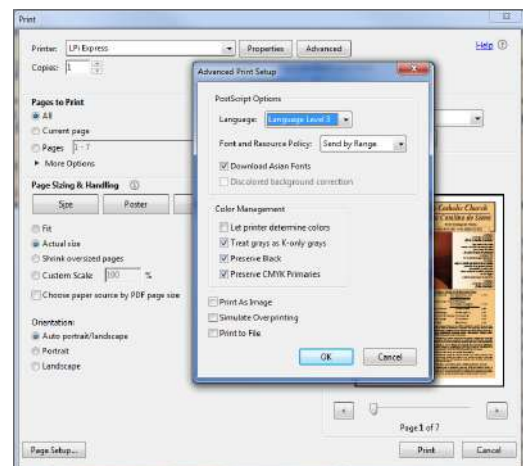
Print

Printer: LPi Express

Properties

Advanced

Help

Copies: 1

Pages to Print

All

Current page

Pages 1 - 7

More Options

Page Sizing & Handling

Size

Poster

Fit

Actual size

Shrink oversized pages

Custom Scale 100 %

Choose paper source by PDF page size

Orientation:

Auto portrait/landscape

Portrait

Landscape

Advanced Print Setup

PostScript Options

Language: Language Level 3

Font and Resource Policy: Send by Range

Download Asian Fonts

Discolored background correction

Color Management

Let printer determine colors

Treat grays as K-only grays

Preserve Black

Preserve CMYK Primaries

Print As Image

Simulate Overprinting

Print to File

OK

Cancel

Catholic Church

Page 1 of 7

Page Setup...

Print

Cancel